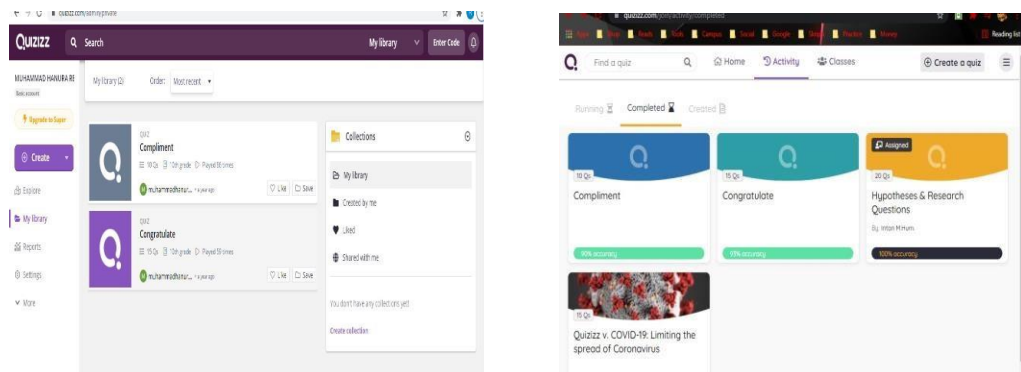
quizizz.com/admin/private

Quizizz
Search
My library
Enter Code

MUHAMMAD HANURA RE
Basic account

Upgrade to Super

Create

Explore
My library
Reports
Settings
More

My library (2)
Order: Most recent

QUIZ
Compliment
10 Qs 12th grade Played 58 times
muhammadhanur... a year ago
Like
Save

QUIZ
Congratulate
15 Qs 12th grade Played 33 times
muhammadhanur... a year ago
Like
Save

Collections
My library
Created by me
Liked
Shared with me

You don't have any collections yet
Create collection

quizizz.com/join/activity/completed

Reading list

Find a quiz
Home
Activity
Classes
Create a quiz

Running
Completed
Created

10 Qs
Compliment
90% accuracy

15 Qs
Congratulate
93% accuracy

Assigned
20 Qs
Hypotheses & Research Questions
By: Intan Mirnum
100% accuracy

15 Qs
Quizizz v. COVID-19: Limiting the spread of Coronavirus